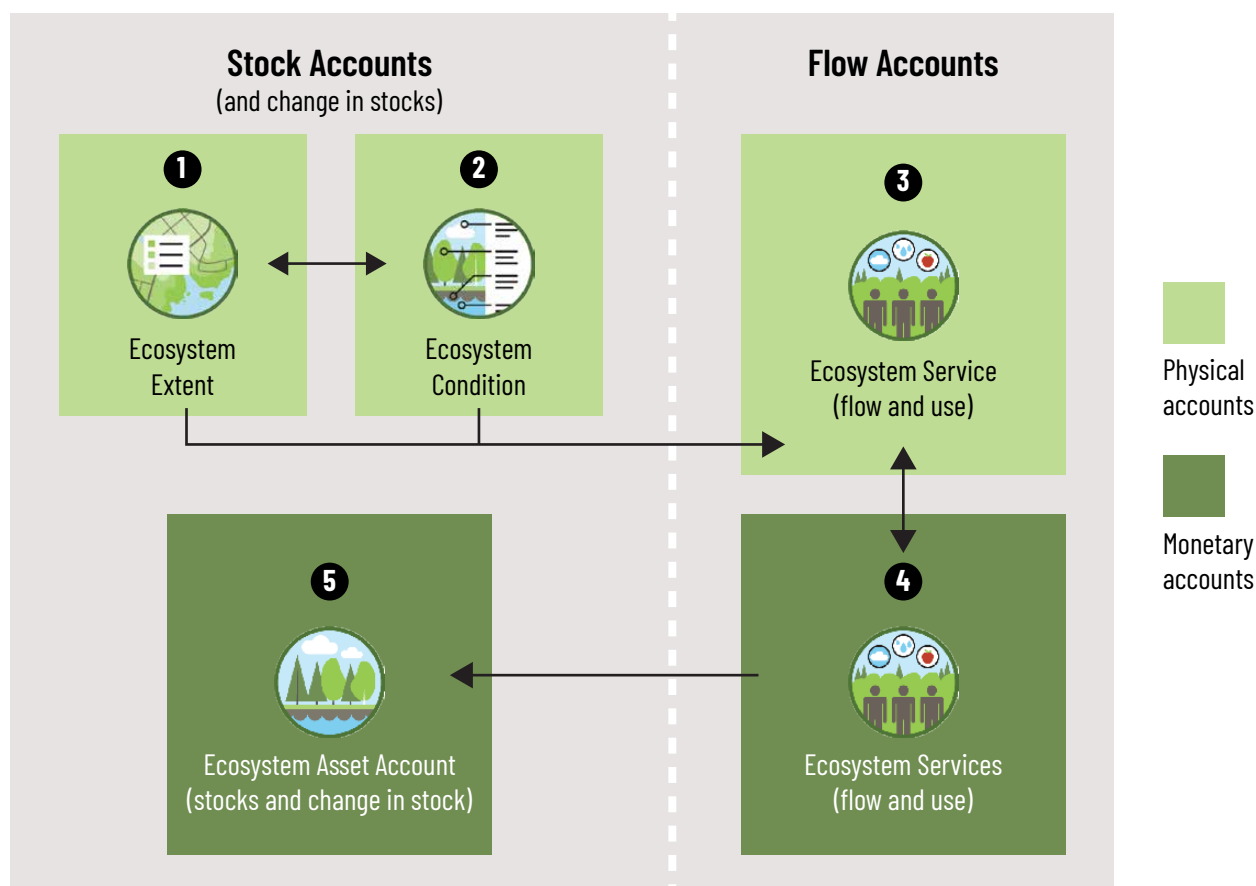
Stock Accounts
(and change in stocks)

Flow Accounts

1
Ecosystem Extent

2
Ecosystem Condition

3
Ecosystem Service (flow and use)

5
Ecosystem Asset Account (stocks and change in stock)

4
Ecosystem Services (flow and use)

Physical accounts

Monetary accounts